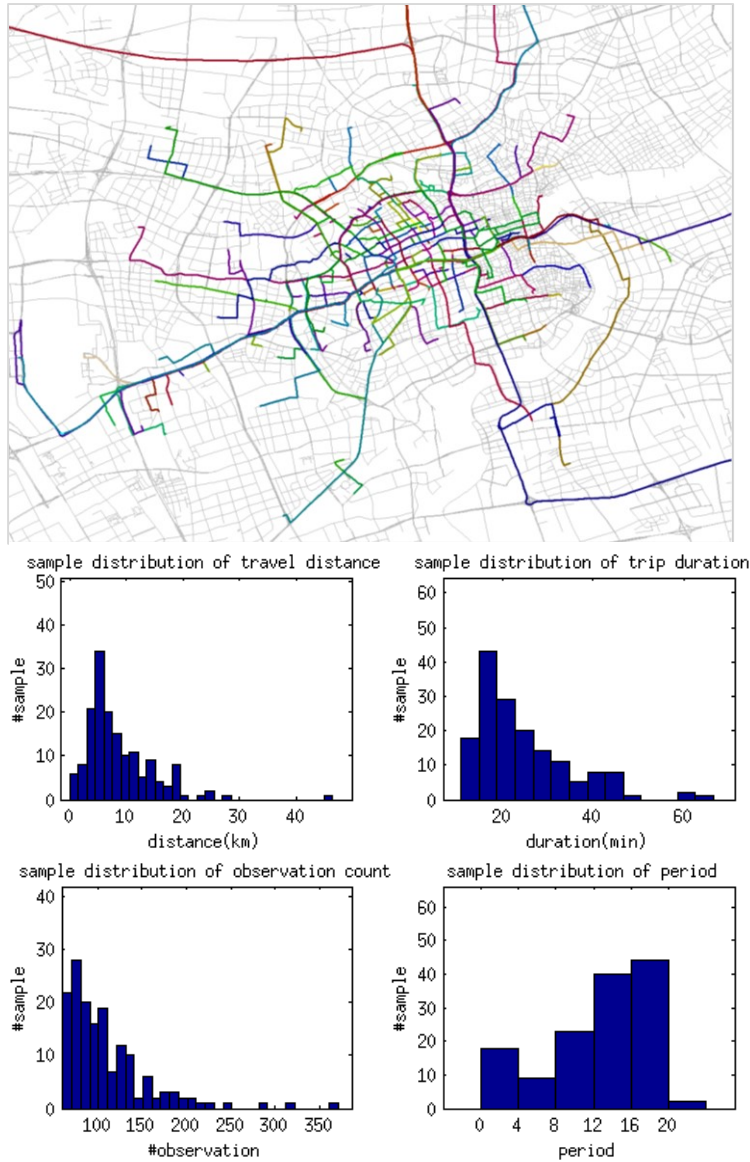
sample distribution of travel distance

50
40
30
20
10
0

#sample

0 10 20 30 40

distance(km)

sample distribution of trip duration

60
50
40
30
20
10
0

#sample

20 40 60

duration(min)

sample distribution of observation count

40
30
20
10
0

#sample

100 150 200 250 300 350

#observation

sample distribution of period

60
50
40
30
20
10
0

#sample

0 4 8 12 16 20

period